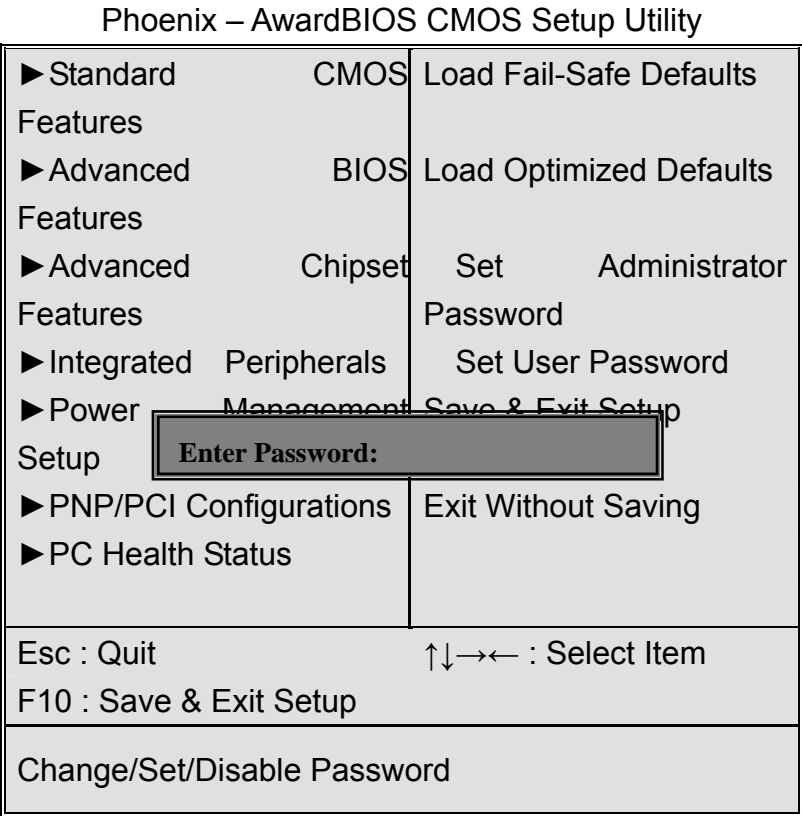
Phoenix – AwardBIOS CMOS Setup Utility

| | |
|---|---|
| ►Standard CMOS Features | Load Fail-Safe Defaults |
| ►Advanced BIOS Features | Load Optimized Defaults |
| ►Advanced Chipset Features | Set Administrator Password |
| ►Integrated Peripherals | Set User Password |
| ►Power Management Setup | Save & Exit Setup |
| ►PNP/PCI Configurations | Exit Without Saving |
| ►PC Health Status | |

Enter Password:

Esc : Quit ↑↓→← : Select Item
F10 : Save & Exit Setup

Change/Set/Disable Password